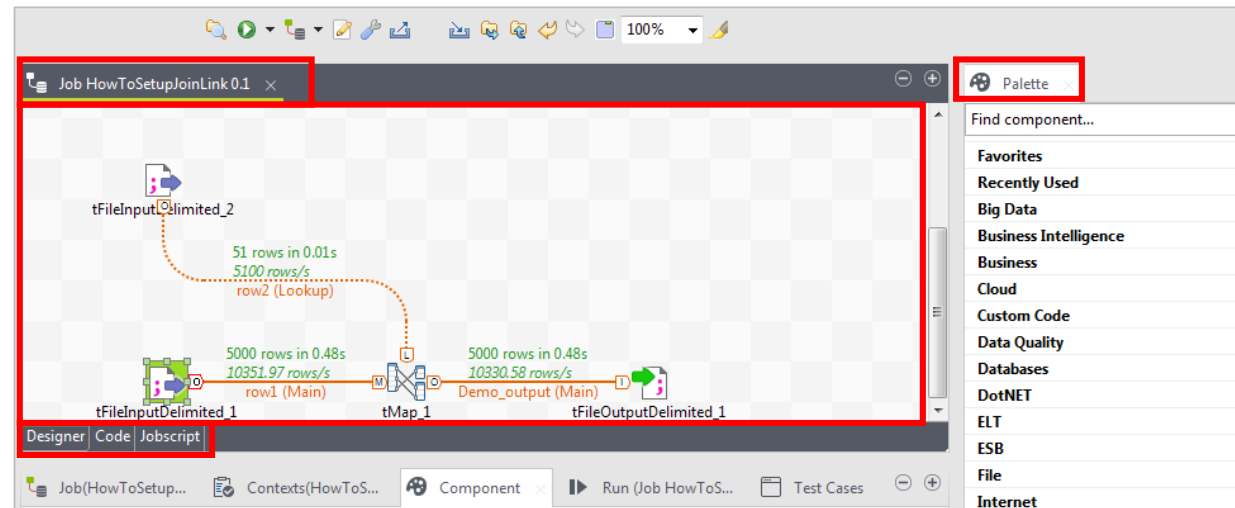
100%

Job HowToSetupJoinLink 0.1

tFileInputDelimited_2

51 rows in 0.01s
5100 rows/s
row2 (Lookup)

L

5000 rows in 0.48s
10351.97 rows/s
row1 (Main)

M

5000 rows in 0.48s
10330.58 rows/s
Demo_output (Main)

tFileInputDelimited_1

tMap_1

tFileOutputDelimited_1

Designer Code Jobscript

Palette

Find component...

Favorites
Recently Used
Big Data
Business Intelligence
Business
Cloud
Custom Code
Data Quality
Databases
DotNET
ELT
ESB
File
Internet

Job(HowToSetup... Contexts(HowToS... Component Run (Job HowToS... Test Cases